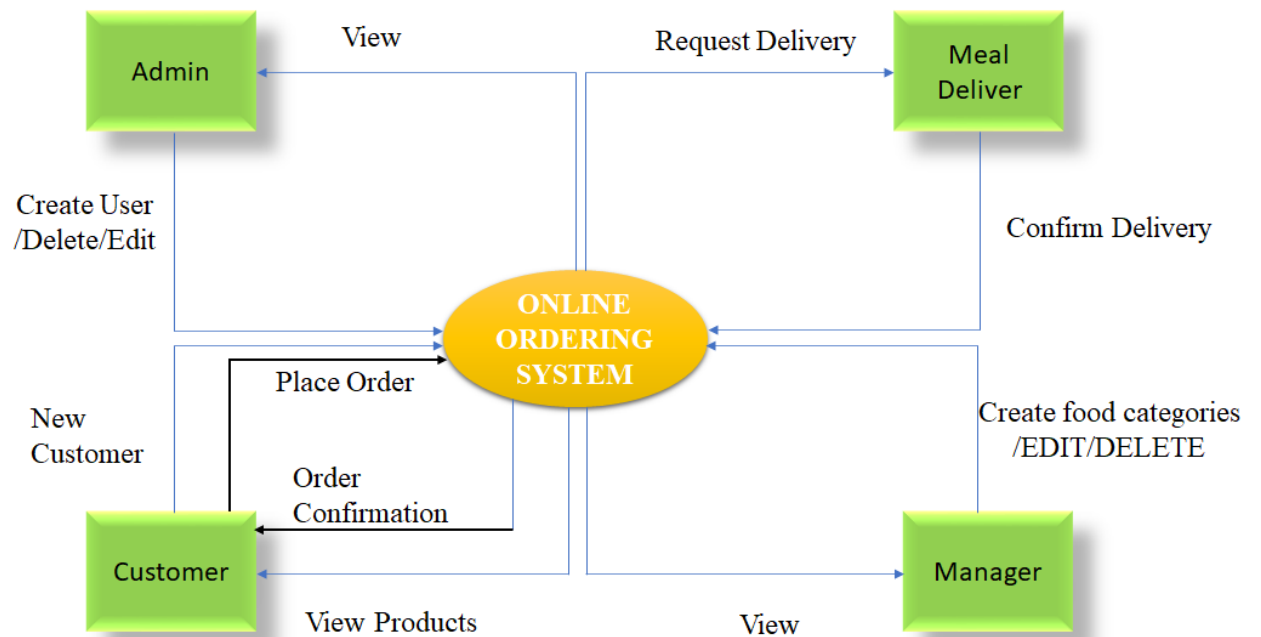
Admin

View

Request Delivery

Meal Deliver

Create User /Delete/Edit

Confirm Delivery

ONLINE ORDERING SYSTEM

Place Order

New Customer

Create food categories /EDIT/DELETE

Order Confirmation

Customer

Manager

View Products

View